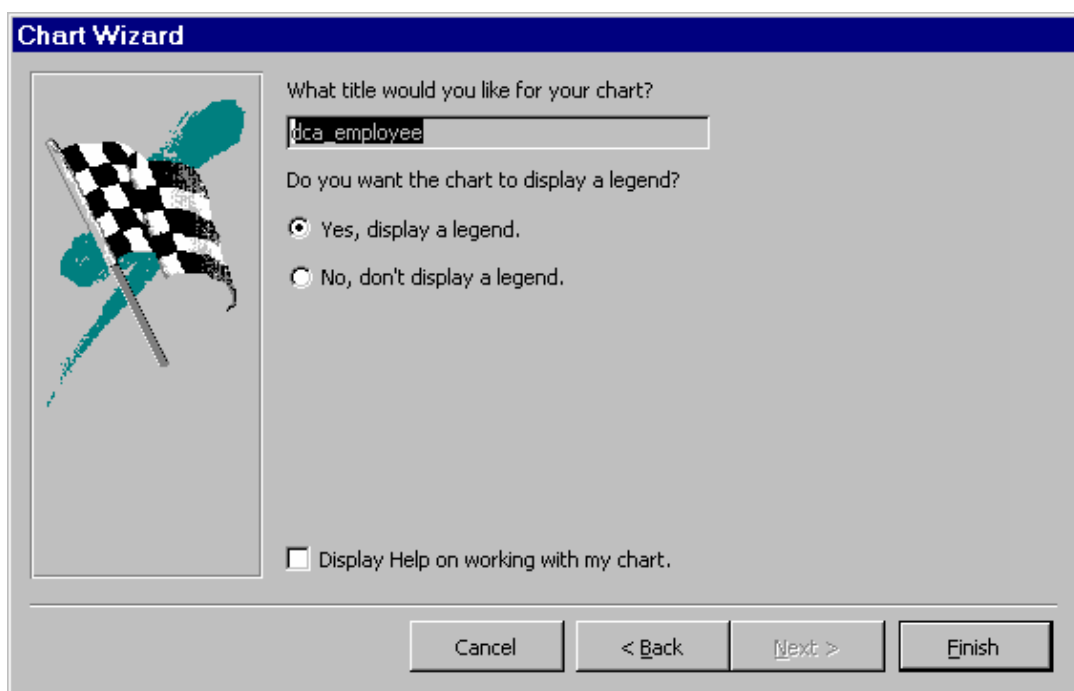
Chart Wizard

What title would you like for your chart?

dca_employee

Do you want the chart to display a legend?

Yes, display a legend.

No, don't display a legend.

Display Help on working with my chart.

Cancel

< Back

Next >

Finish